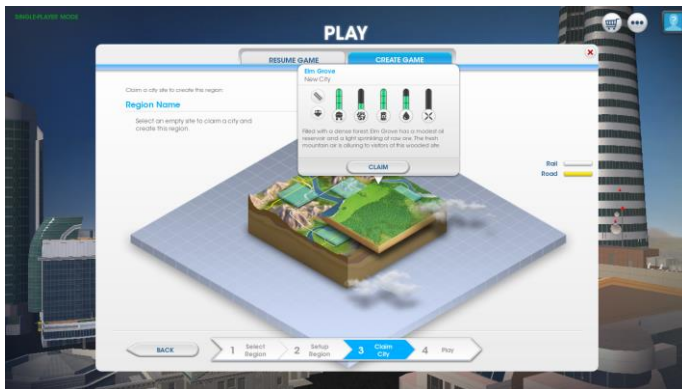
SINGLE-PLAYER MODE

PLAY

RESUME GAME

CREATE GAME

Claim a city site to create this region.

Region Name

Select an empty site to claim a city and create this region.

Elm Grove

New City

Filled with a dense forest Elm Grove has a modest oil reservoir and a light sprinkling of raw ore. The fresh mountain air is alluring to visitors of this wooded site.

CLAIM

Rail

Road

BACK

1 Select Region

2 Setup Region

3 Claim City

4 Play